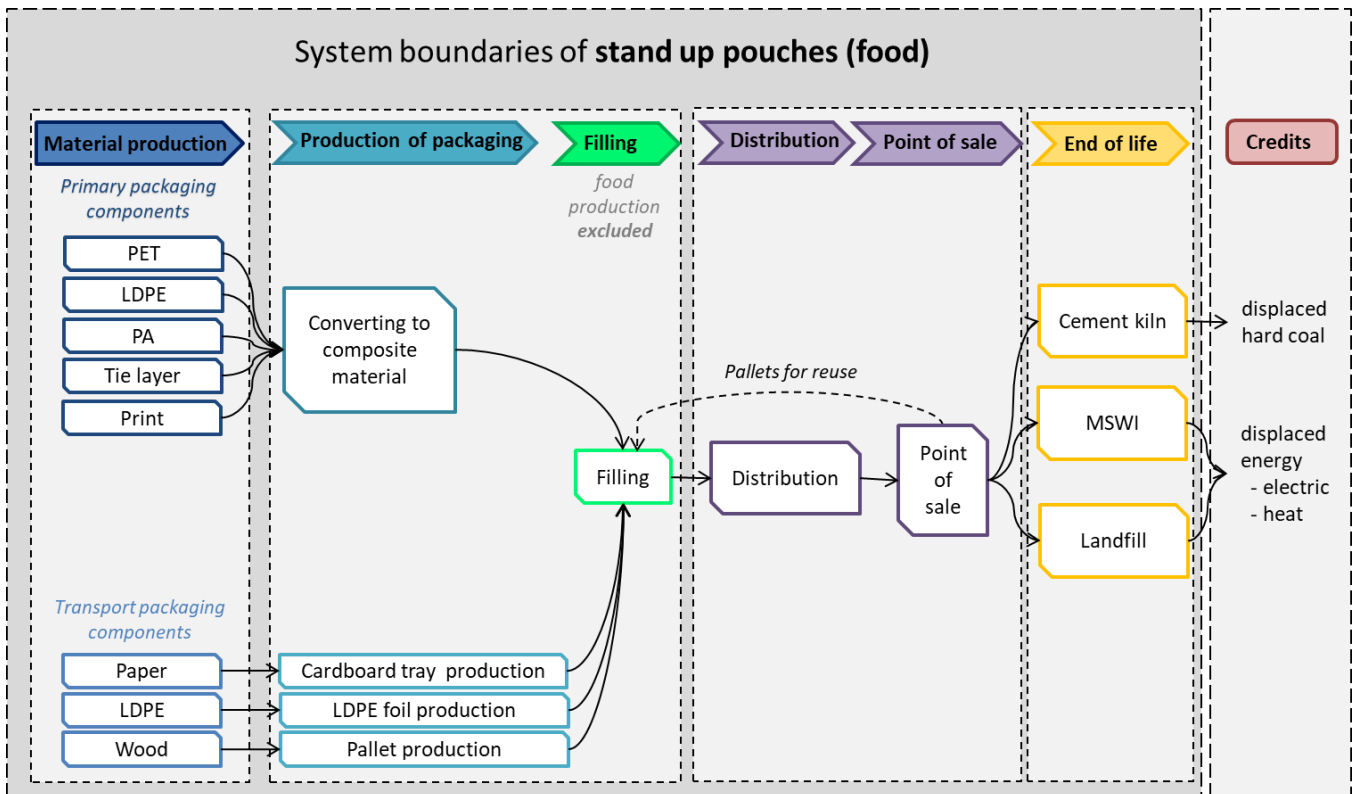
System boundaries of **stand up pouches (food)**

Material production

Primary packaging components

PET

LDPE

PA

Tie layer

Print

Transport packaging components

Paper

LDPE

Wood

Production of packaging

Converting to composite material

Cardboard tray production

LDPE foil production

Pallet production

Filling

food production excluded

Filling

Pallets for reuse

Distribution

Point of sale

Distribution

Point of sale

End of life

Cement kiln

MSWI

Landfill

Credits

displaced hard coal

displaced energy
- electric
- heat